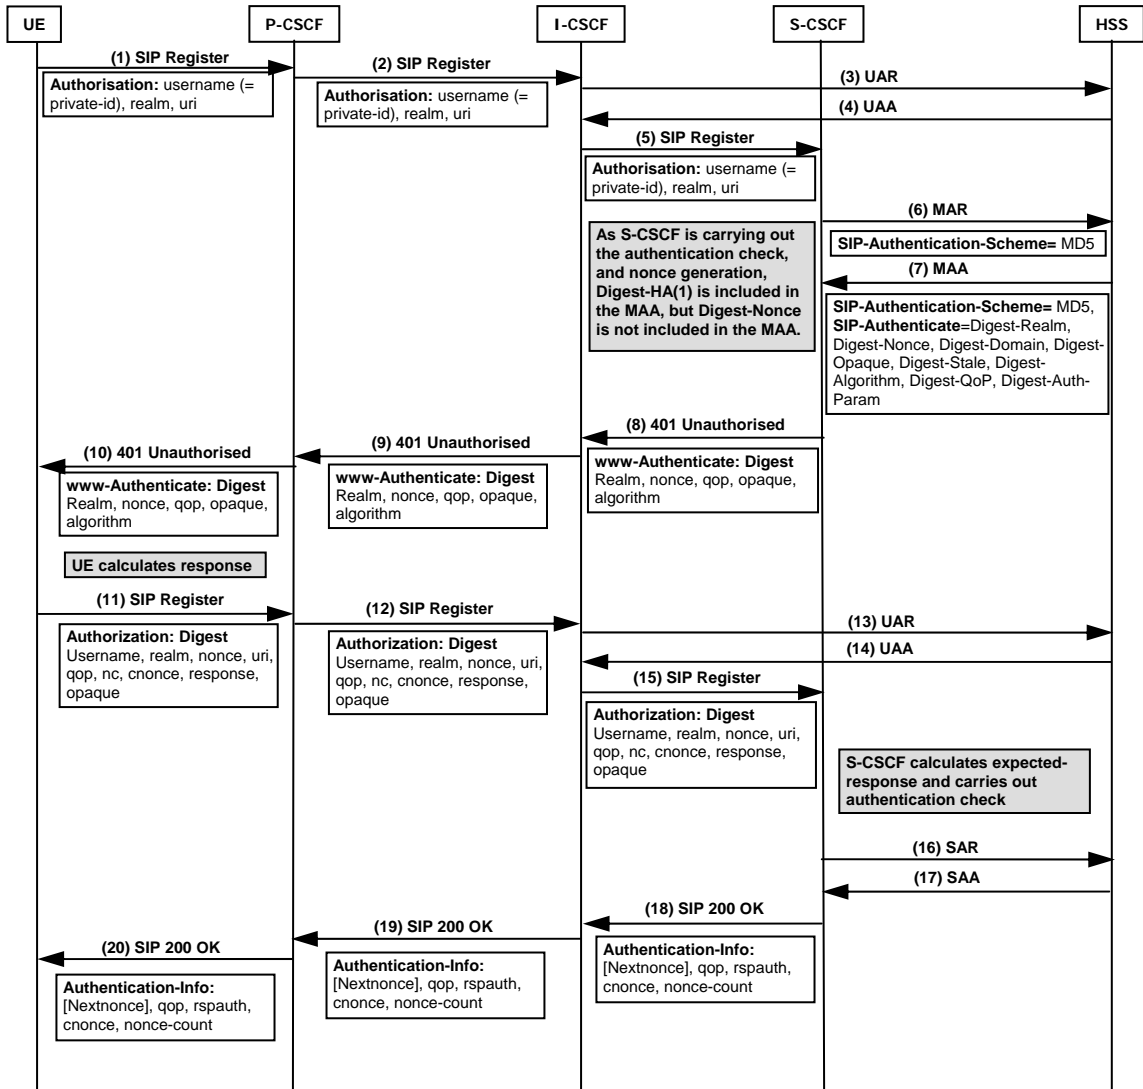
UE

P-CSCF

I-CSCF

S-CSCF

HSS

(1) SIP Register

Authorisation: username (= private-id), realm, uri

(2) SIP Register

Authorisation: username (= private-id), realm, uri

(3) UAR

(4) UAA

(5) SIP Register

Authorisation: username (= private-id), realm, uri

(6) MAR

SIP-Authentication-Scheme= MD5

As S-CSCF is carrying out the authentication check, and nonce generation, Digest-HA(1) is included in the MAA, but Digest-Nonce is not included in the MAA.

(7) MAA

SIP-Authentication-Scheme= MD5, SIP-Authenticate=Digest-Realm, Digest-Nonce, Digest-Domain, Digest-Opaque, Digest-Stale, Digest-Algorithm, Digest-QoP, Digest-Auth-Param

(8) 401 Unauthorised

(9) 401 Unauthorised

(10) 401 Unauthorised

www-Authenticate: Digest Realm, nonce, qop, opaque, algorithm

www-Authenticate: Digest Realm, nonce, qop, opaque, algorithm

www-Authenticate: Digest Realm, nonce, qop, opaque, algorithm

UE calculates response

(11) SIP Register

Authorization: Digest Username, realm, nonce, uri, qop, nc, cnonce, response, opaque

(12) SIP Register

Authorization: Digest Username, realm, nonce, uri, qop, nc, cnonce, response, opaque

(13) UAR

(14) UAA

(15) SIP Register

Authorization: Digest Username, realm, nonce, uri, qop, nc, cnonce, response, opaque

S-CSCF calculates expected-response and carries out authentication check

(16) SAR

(17) SAA

(18) SIP 200 OK

(19) SIP 200 OK

(20) SIP 200 OK

Authentication-Info: [Nextnonce], qop, rspauth, cnonce, nonce-count

Authentication-Info: [Nextnonce], qop, rspauth, cnonce, nonce-count

Authentication-Info: [Nextnonce], qop, rspauth, cnonce, nonce-count